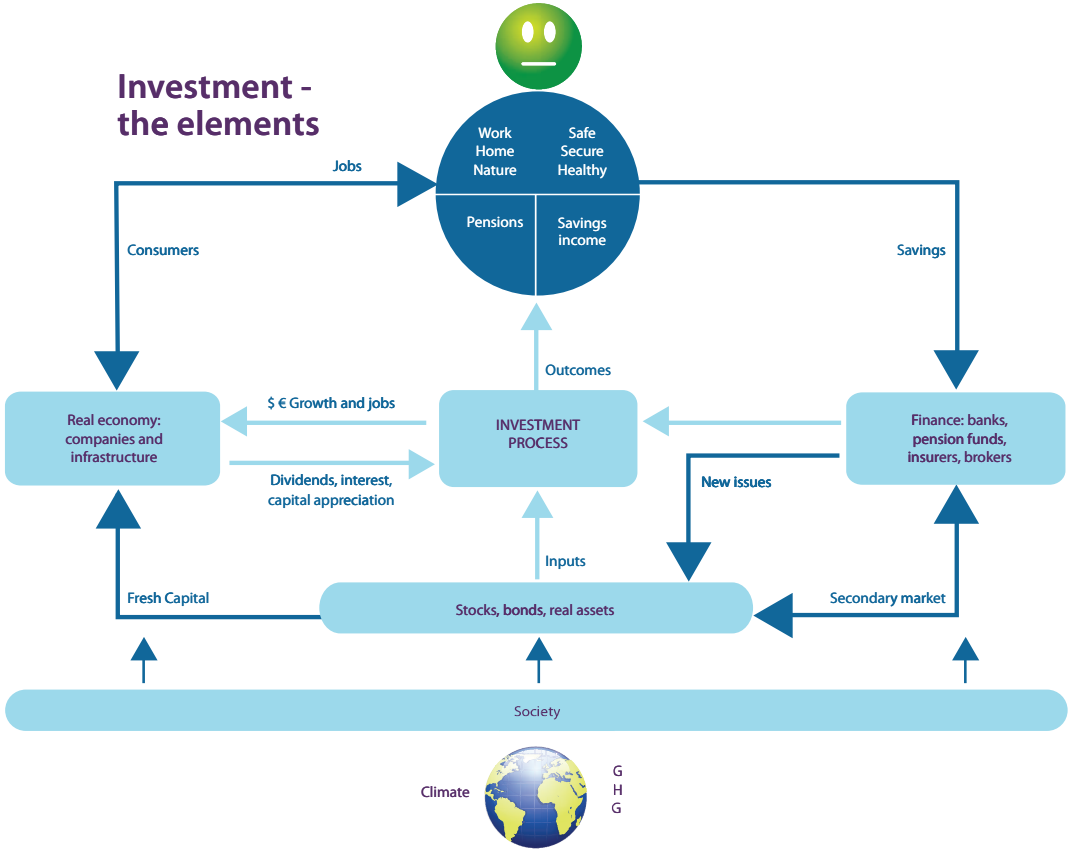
Investment - the elements

Work
Home
Nature

Safe
Secure
Healthy

Pensions

Savings income

Jobs

Consumers

Savings

Outcomes

Real economy: companies and infrastructure

$ € Growth and jobs

Dividends, interest, capital appreciation

INVESTMENT PROCESS

Finance: banks, pension funds, insurers, brokers

New issues

Inputs

Fresh Capital

Stocks, bonds, real assets

Secondary market

Society

Climate

G
H
G